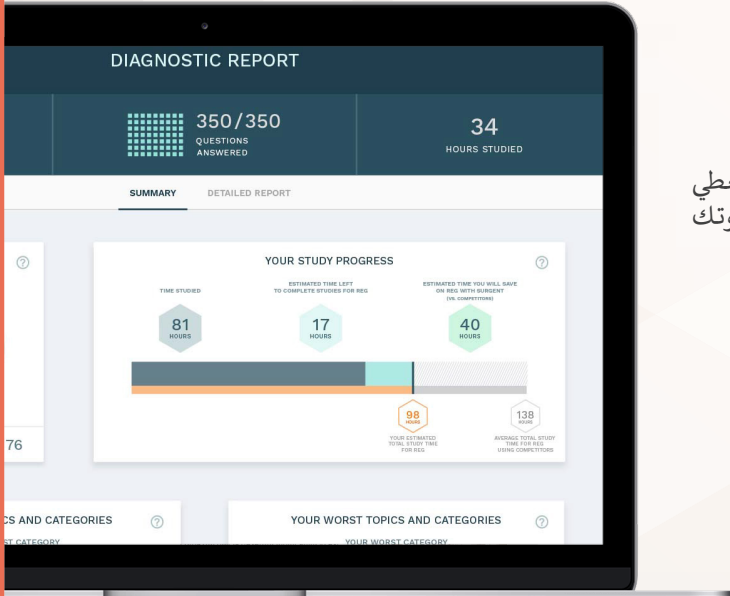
DIAGNOSTIC REPORT

350/350
QUESTIONS ANSWERED

34
HOURS STUDIED

SUMMARY
DETAILED REPORT

YOUR STUDY PROGRESS

TIME STUDIED
81
HOURS

ESTIMATED TIME LEFT TO COMPLETE STUDIES FOR REG
17
HOURS

ESTIMATED TIME YOU WILL SAVE ON REG WITH SURGENT (VS. COMPETITORS)
40
HOURS

98
HOURS
YOUR ESTIMATED TOTAL STUDY TIME FOR REG

138
HOURS
AVERAGE TOTAL STUDY TIME FOR REG USING COMPETITORS

76

CS AND CATEGORIES
ST CATEGORY

YOUR WORST TOPICS AND CATEGORIES
YOUR WORST CATEGORY

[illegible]طي
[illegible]وتك